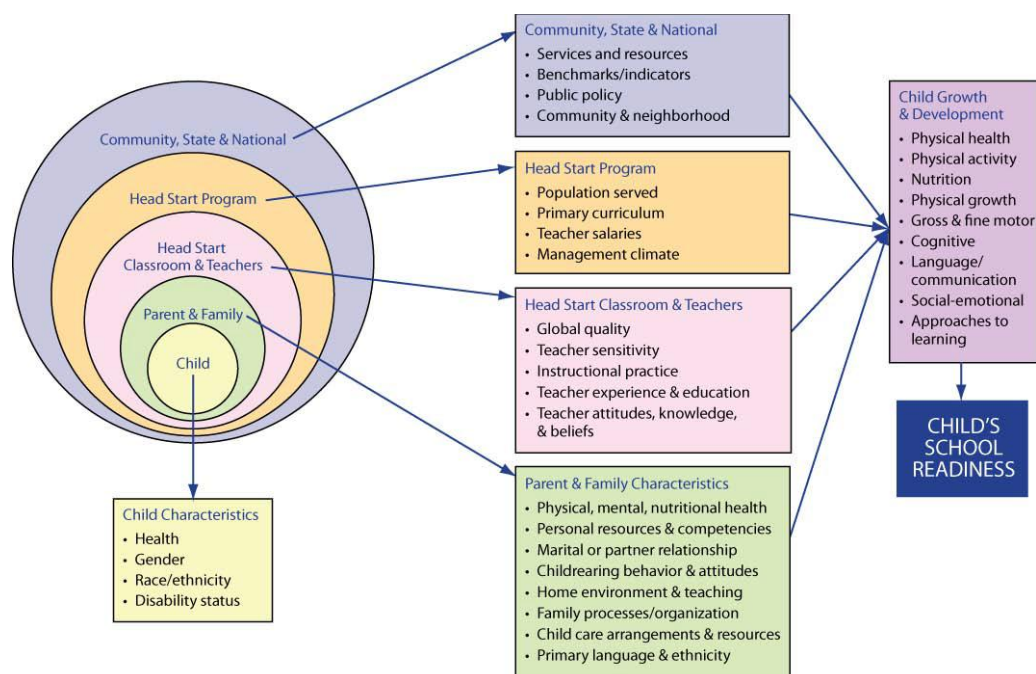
Community, State & National

Head Start Program

Head Start Classroom & Teachers

Parent & Family

Child

Child Characteristics
• Health
• Gender
• Race/ethnicity
• Disability status

Community, State & National
• Services and resources
• Benchmarks/indicators
• Public policy
• Community & neighborhood

Head Start Program
• Population served
• Primary curriculum
• Teacher salaries
• Management climate

Head Start Classroom & Teachers
• Global quality
• Teacher sensitivity
• Instructional practice
• Teacher experience & education
• Teacher attitudes, knowledge, & beliefs

Parent & Family Characteristics
• Physical, mental, nutritional health
• Personal resources & competencies
• Marital or partner relationship
• Childrearing behavior & attitudes
• Home environment & teaching
• Family processes/organization
• Child care arrangements & resources
• Primary language & ethnicity

Child Growth & Development
• Physical health
• Physical activity
• Nutrition
• Physical growth
• Gross & fine motor
• Cognitive
• Language/ communication
• Social-emotional
• Approaches to learning

CHILD'S SCHOOL READINESS